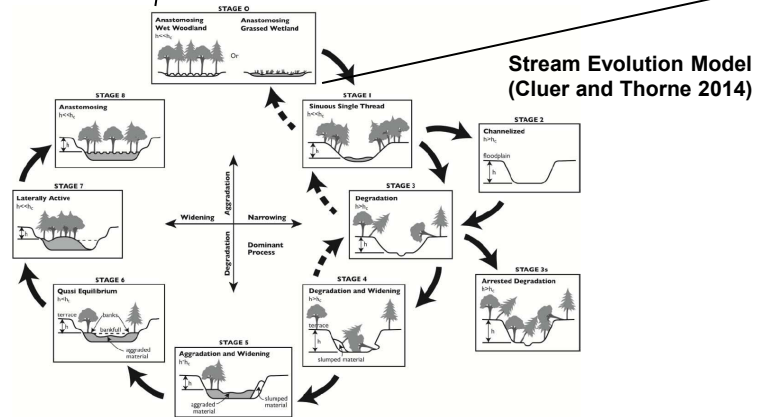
STAGE 0

Anastomosing Wet Woodland

$h<<h_c$

Or

Anastomosing Grassed Wetland

Stream Evolution Model (Cluer and Thorne 2014)

STAGE 8

Anastomosing

$h<<h_c$

h

STAGE 1

Sinuous Single Thread

$h<h_c$

h

STAGE 2

Channelized

$h>h_c$

floodplain

h

STAGE 7

Laterally Active

$h<h_c$

h

Widening

Aggradation

Narrowing

Degradation

Dominant Process

STAGE 3

Degradation

$h>h_c$

h

STAGE 3s

Arrested Degradation

$h>h_c$

h

STAGE 6

Quasi Equilibrium

$h\approx h_c$

terrace

banks

bankfull

h

aggraded material

STAGE 4

Degradation and Widening

$h>h_c$

terrace

h

slumped material

STAGE 5

Aggradation and Widening

$h>h_c$

h

aggraded material

slumped material